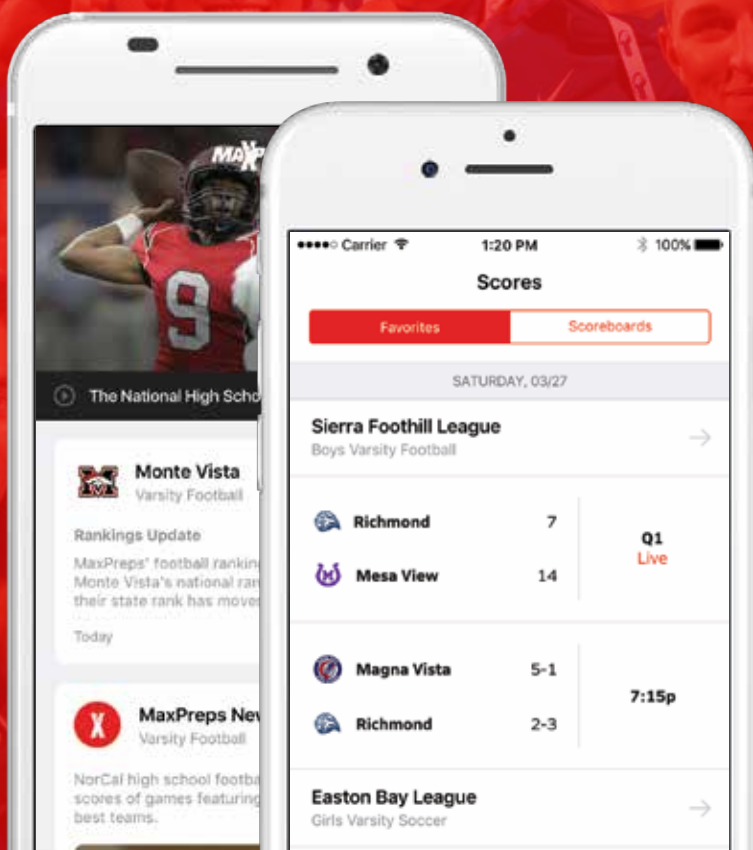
MAXP

9

The National High Scho

Monte Vista
Varsity Football

Rankings Update
MaxPreps' football rankin
Monte Vista's national ran
their state rank has move

Today

MaxPreps Ne
Varsity Football

NorCal high school footba
scores of games featurin
best teams.

●●●●○ Carrier 1:20 PM 100%

Scores

Favorites | Scoreboards

SATURDAY, 03/27

Sierra Foothill League
Boys Varsity Football

Richmond 7
Mesa View 14
Q1
Live

Magna Vista 5-1
Richmond 2-3
7:15p

Easton Bay League
Girls Varsity Soccer